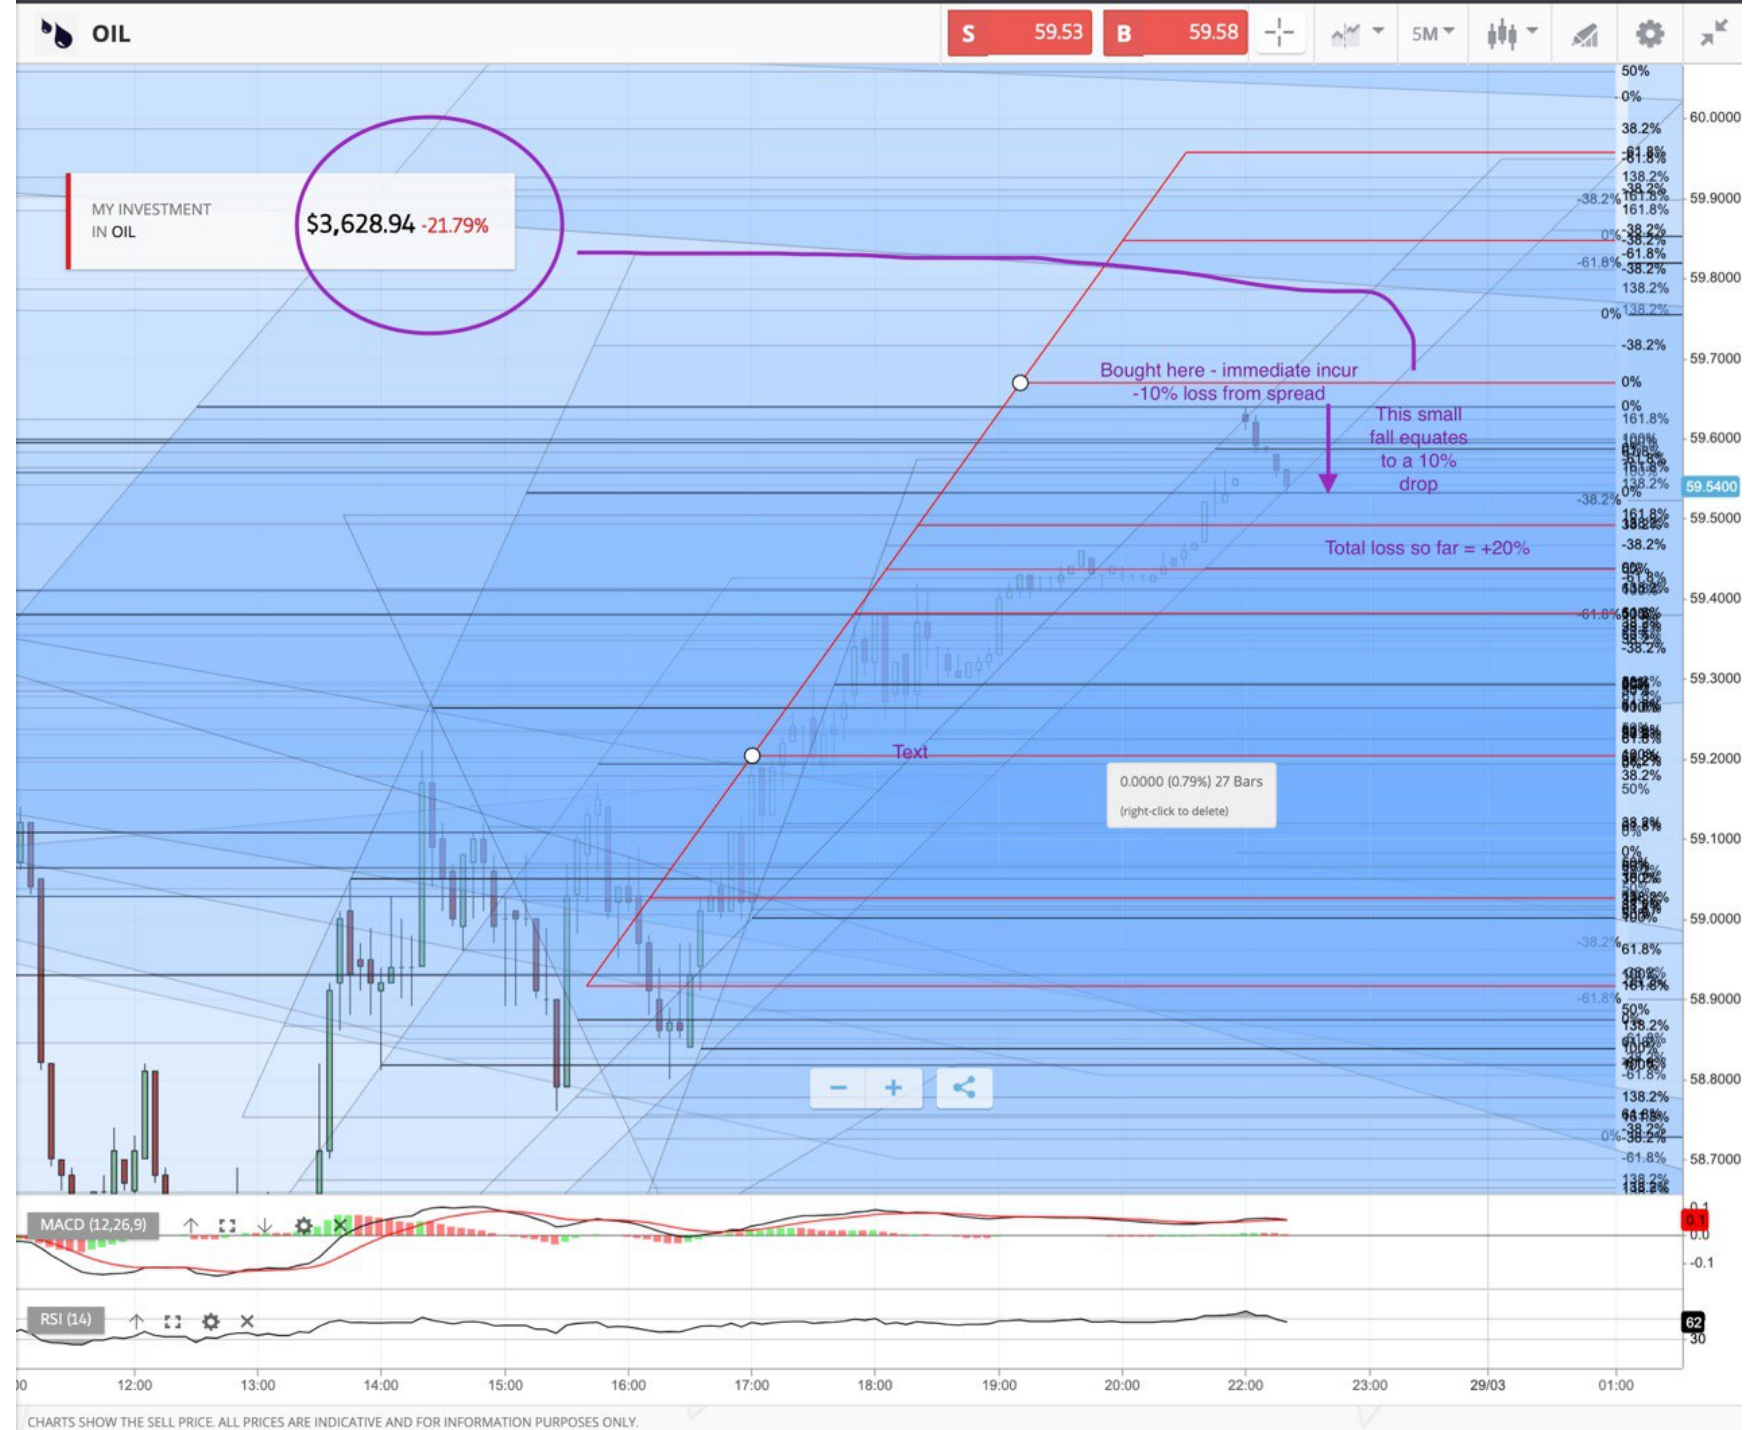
OIL

S 59.53

B 59.58

5M

MY INVESTMENT IN OIL

$3,628.94 -21.79%

Bought here - immediate incur -10% loss from spread

This small fall equates to a 10% drop

Total loss so far = +20%

Text

0.0000 (0.79%) 27 Bars
(right-click to delete)

50%
0%
38.2%
-61.8%
138.2%
161.8%
-38.2%
0%
61.8%
138.2%
0%
-38.2%
0%
161.8%
-38.2%
50%
38.2%
61.8%

60.0000
59.9000
59.8000
59.7000
59.6000
59.5400
59.5000
59.4000
59.3000
59.2000
59.1000
59.0000
58.9000
58.8000
58.7000

MACD (12,26,9)

0.1
0.0
-0.1

RSI (14)

62
30

00
12:00
13:00
14:00
15:00
16:00
17:00
18:00
19:00
20:00
21:00
22:00
23:00
29/03
01:00

CHARTS SHOW THE SELL PRICE. ALL PRICES ARE INDICATIVE AND FOR INFORMATION PURPOSES ONLY.